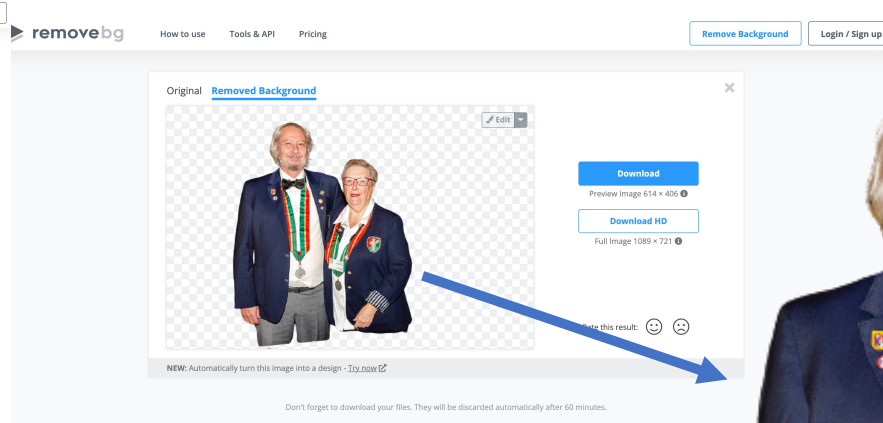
remove bg

How to use   Tools & API   Pricing

Remove Background   Login / Sign up

Original   Removed Background

Edit

Download
Preview Image 614 × 406

Download HD
Full Image 1089 × 721

Rate this result:

NEW: Automatically turn this image into a design - Try now

Don't forget to download your files. They will be discarded automatically after 60 minutes.